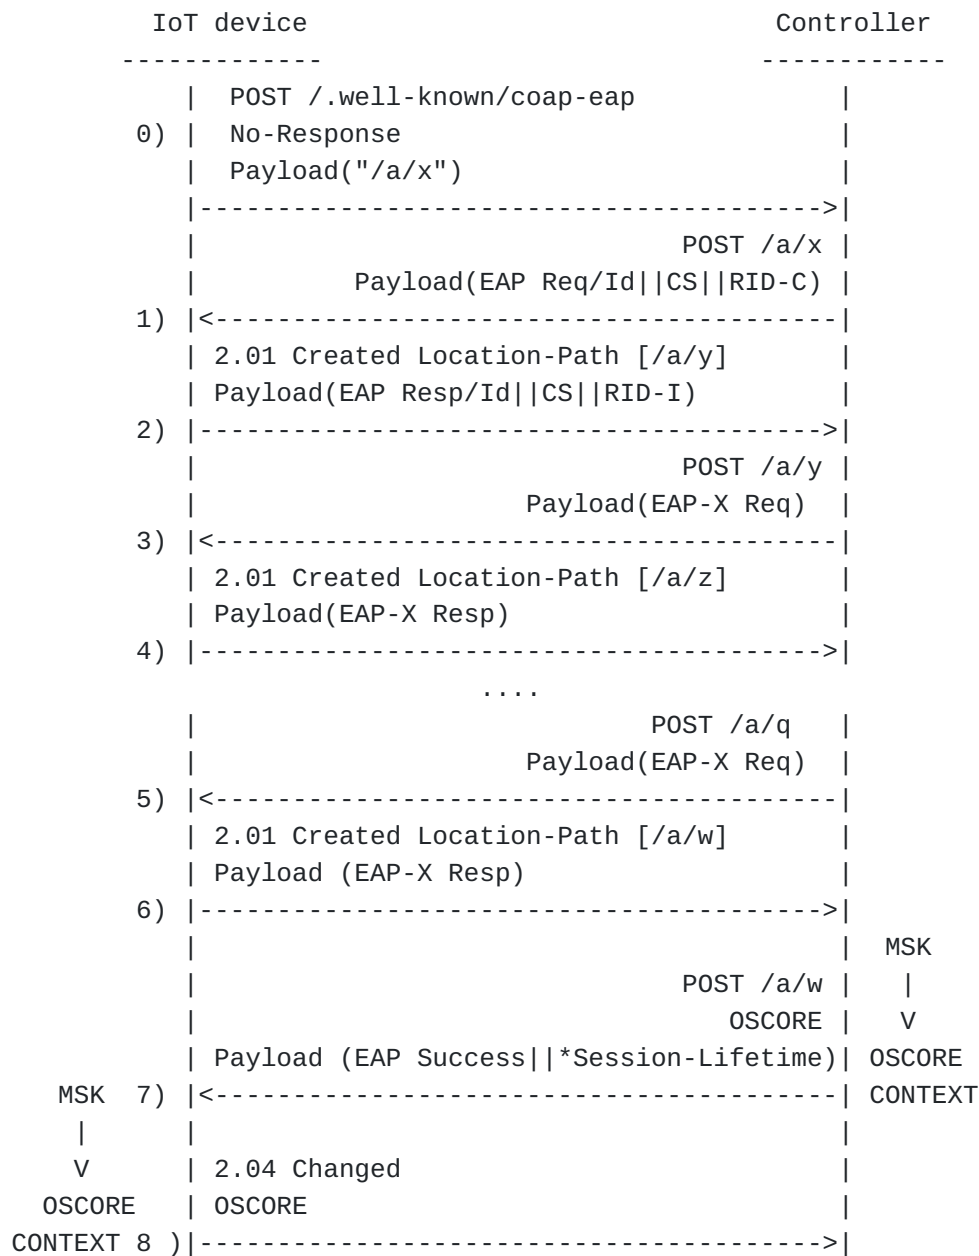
IoT device                                   Controller
-------------                                -----------
| POST /.well-known/coap-eap |
0) | No-Response |
| Payload("/a/x") |
|------------------------------------------->|
| POST /a/x |
| Payload(EAP Req/Id||CS||RID-C) |
1) |<-------------------------------------------|
| 2.01 Created Location-Path [/a/y] |
| Payload(EAP Resp/Id||CS||RID-I) |
2) |------------------------------------------->|
| POST /a/y |
| Payload(EAP-X Req) |
3) |<-------------------------------------------|
| 2.01 Created Location-Path [/a/z] |
| Payload(EAP-X Resp) |
4) |------------------------------------------->|
....
| POST /a/q |
| Payload(EAP-X Req) |
5) |<-------------------------------------------|
| 2.01 Created Location-Path [/a/w] |
| Payload (EAP-X Resp) |
6) |------------------------------------------->|
| | MSK
| POST /a/w | |
| OSCORE | V
| Payload (EAP Success||*Session-Lifetime)| OSCORE
MSK 7) |<-------------------------------------------| CONTEXT
| | |
V | 2.04 Changed |
OSCORE | OSCORE |
CONTEXT 8 )|------------------------------------------->|